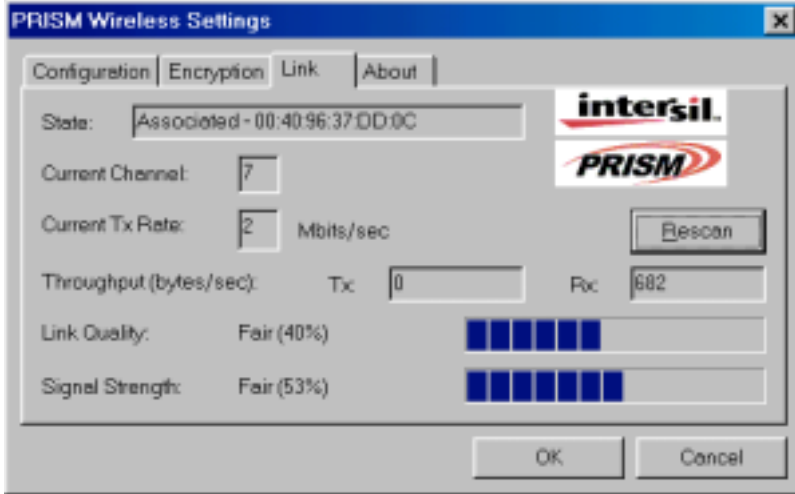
PRISM Wireless Settings

×

Configuration | Encryption | Link | About

State: Associated - 00:40:96:37:DD:0C

intersil.

PRISM

Current Channel: 7

Current Tx Rate: 2 Mbits/sec

Rescan

Throughput (bytes/sec): Tx: 0 Rx: 682

Link Quality: Fair (40%)

Signal Strength: Fair (53%)

OK

Cancel